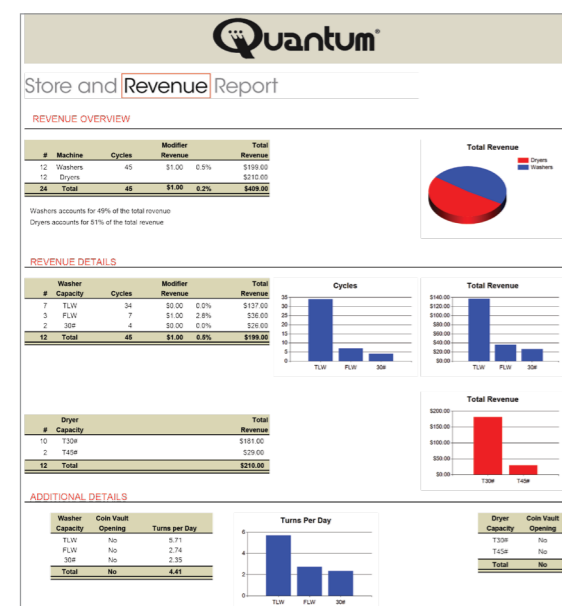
Quantum®

Store and Revenue Report

REVENUE OVERVIEW

| # | Machine | Cycles | Modifier Revenue | | Total Revenue |
|---|---|---|---|---|---|
| 12 | Washers | 45 | $1.00 | 0.5% | $199.00 |
| 12 | Dryers | | | | $210.00 |
| 24 | Total | 45 | $1.00 | 0.2% | $409.00 |

Washers accounts for 49% of the total revenue
Dryers accounts for 51% of the total revenue

Total Revenue
Dryers
Washers

REVENUE DETAILS

| # | Washer Capacity | Cycles | Modifier Revenue | | Total Revenue |
|---|---|---|---|---|---|
| 7 | TLW | 34 | $0.00 | 0.0% | $137.00 |
| 3 | FLW | 7 | $1.00 | 2.8% | $36.00 |
| 2 | 30# | 4 | $0.00 | 0.0% | $26.00 |
| 12 | Total | 45 | $1.00 | 0.5% | $199.00 |

Cycles
35
30
25
20
15
10
5
0
TLW FLW 30#

Total Revenue
$140.00
$120.00
$100.00
$80.00
$60.00
$40.00
$20.00
$0.00
TLW FLW 30#

| # | Dryer Capacity | Total Revenue |
|---|---|---|
| 10 | T30# | $181.00 |
| 2 | T45# | $29.00 |
| 12 | Total | $210.00 |

Total Revenue
$200.00
$150.00
$100.00
$50.00
$0.00
T30# T45#

ADDITIONAL DETAILS

| Washer Capacity | Coin Vault Opening | Turns per Day |
|---|---|---|
| TLW | No | 5.71 |
| FLW | No | 2.74 |
| 30# | No | 2.35 |
| Total | No | 4.41 |

Turns Per Day
6
4
2
0
TLW FLW 30#

| Dryer Capacity | Coin Vault Opening |
|---|---|
| T30# | No |
| T45# | No |
| Total | No |